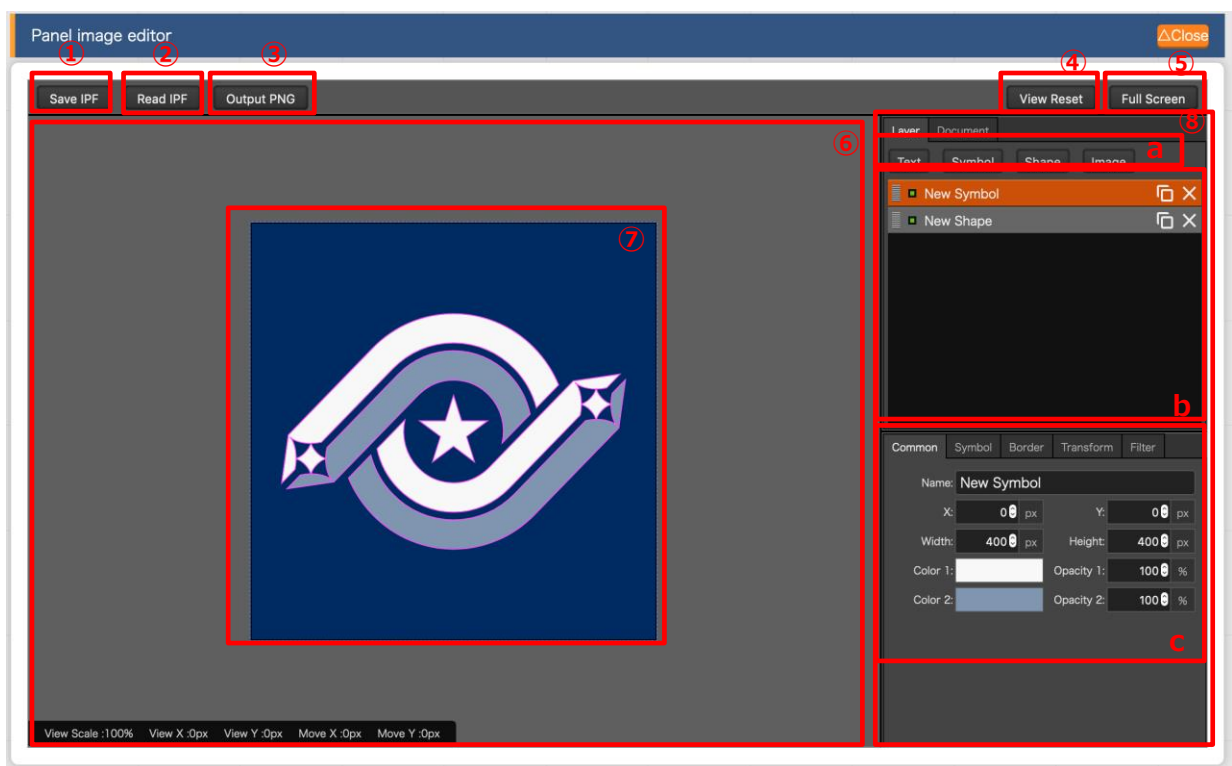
Panel image editor

△Close

①
Save IPF

②
Read IPF

③
Output PNG

④
View Reset

⑤
Full Screen

⑧

Layer | Document

⑥

a

Text | Symbol | Shape | Image

New Symbol
New Shape

⑦

b

Common | Symbol | Border | Transform | Filter

Name: New Symbol

X: 0 px
Y: 0 px
Width: 400 px
Height: 400 px
Color 1:
Opacity 1: 100 %
Color 2:
Opacity 2: 100 %

c

View Scale :100% View X :0px View Y :0px Move X :0px Move Y :0px